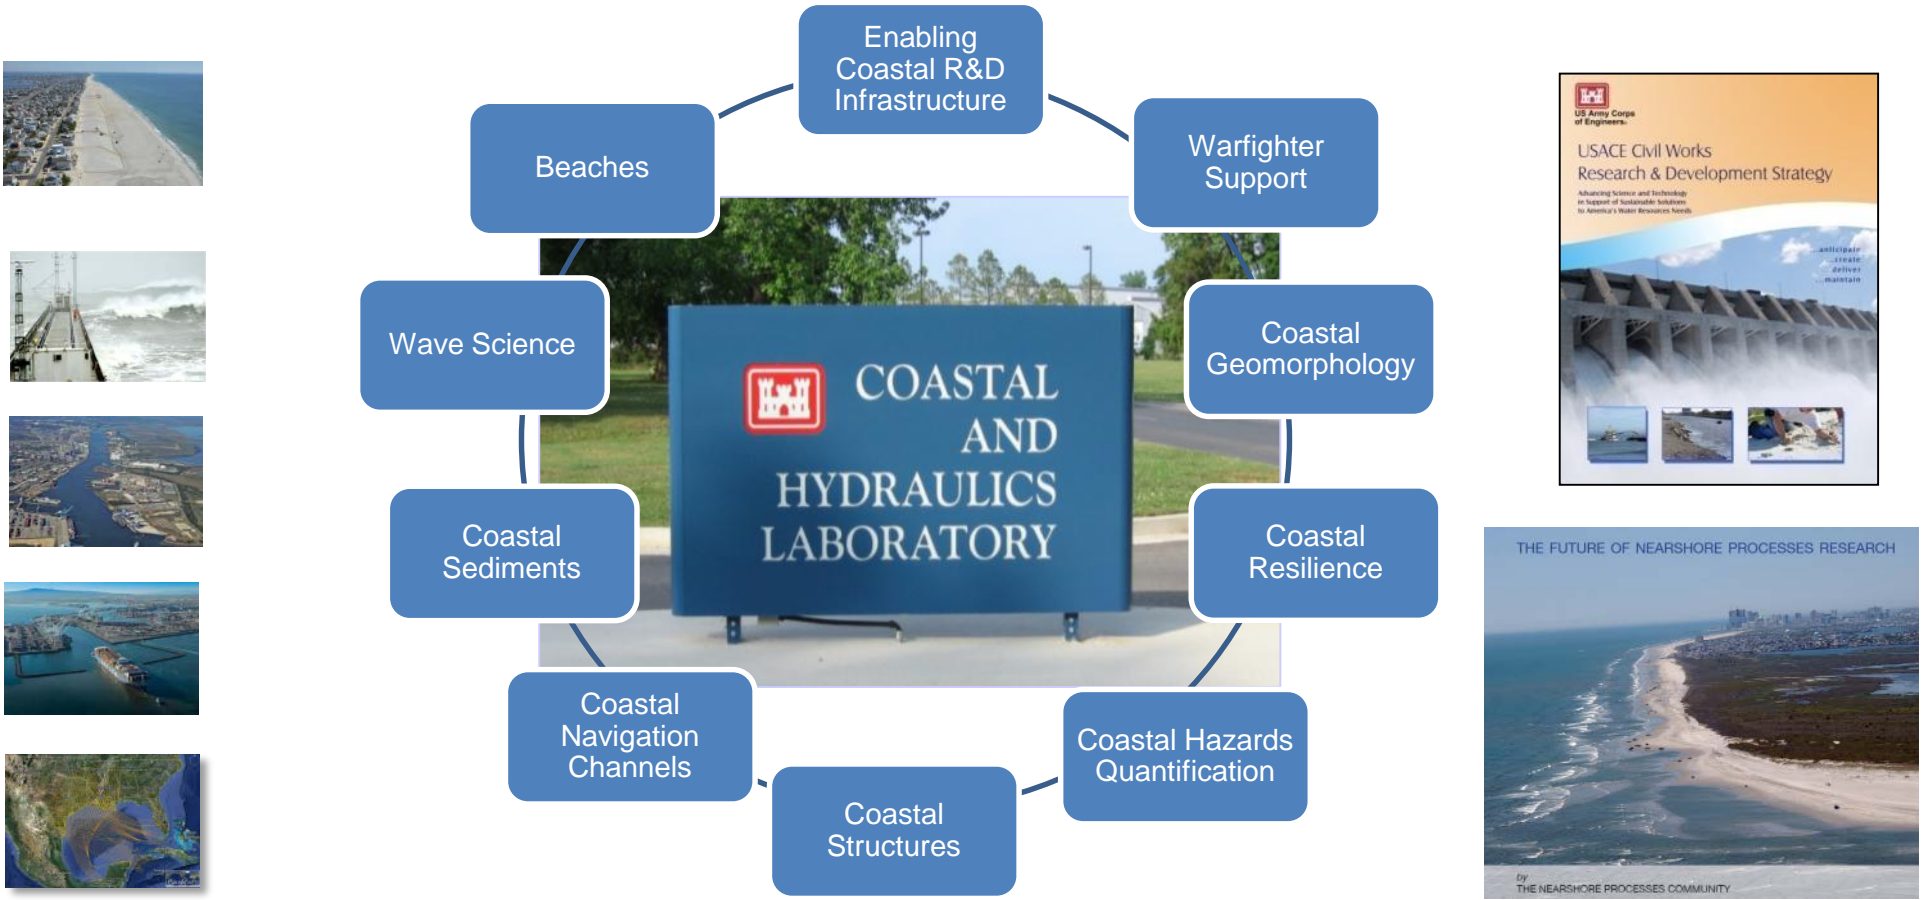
Enabling Coastal R&D Infrastructure

Beaches

Warfighter Support

Wave Science

COASTAL AND HYDRAULICS LABORATORY

Coastal Geomorphology

Coastal Sediments

Coastal Resilience

Coastal Navigation Channels

Coastal Hazards Quantification

Coastal Structures

US Army Corps of Engineers

USACE Civil Works Research & Development Strategy

Advancing Science and Technology in Support of Sustainable Solutions to America's Water Resources Needs

anticipate create deliver maintain

THE FUTURE OF NEARSHORE PROCESSES RESEARCH

by THE NEARSHORE PROCESSES COMMUNITY